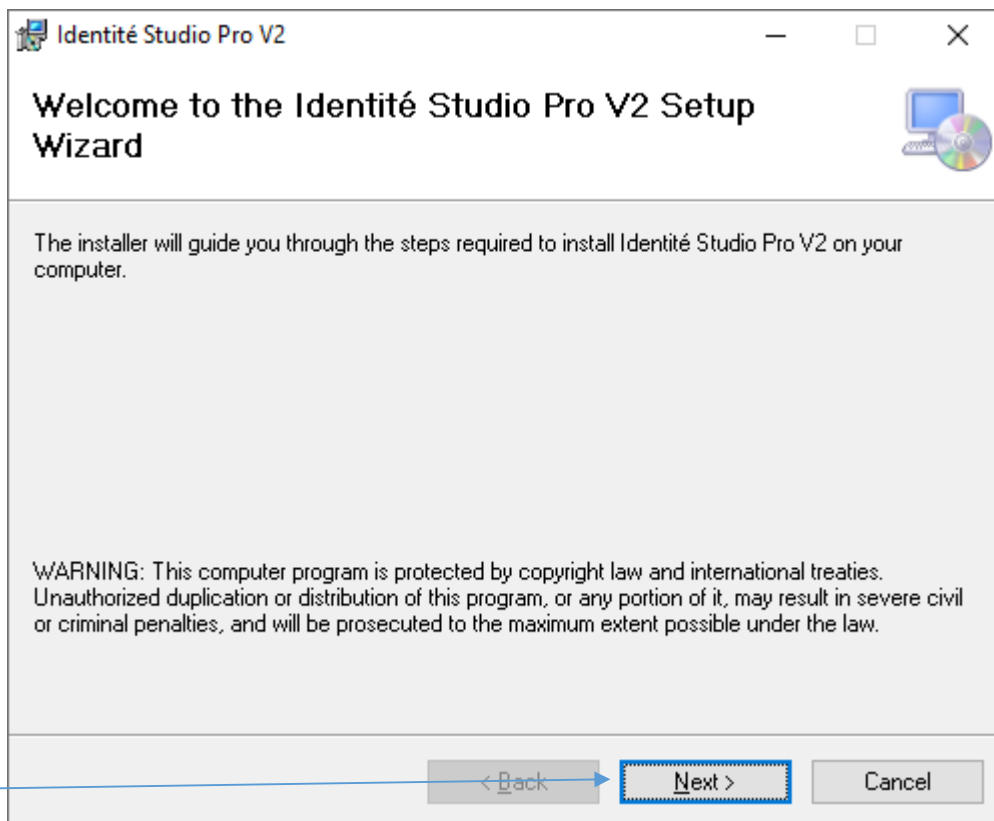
Identité Studio Pro V2

Welcome to the Identité Studio Pro V2 Setup Wizard

The installer will guide you through the steps required to install Identité Studio Pro V2 on your computer.

WARNING: This computer program is protected by copyright law and international treaties. Unauthorized duplication or distribution of this program, or any portion of it, may result in severe civil or criminal penalties, and will be prosecuted to the maximum extent possible under the law.

< Back Next > Cancel